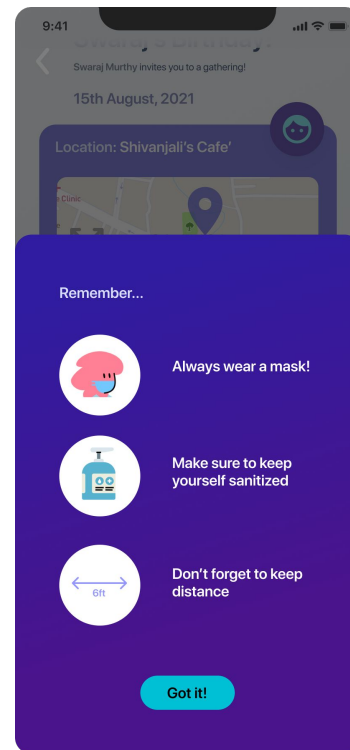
9:41

Swaraj's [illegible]

Swaraj Murthy invites you to a gathering!

15th August, 2021

Location: Shivanjali's Cafe'

Clinic

Remember...

Always wear a mask!

Make sure to keep yourself sanitized

6ft

Don't forget to keep distance

Got it!